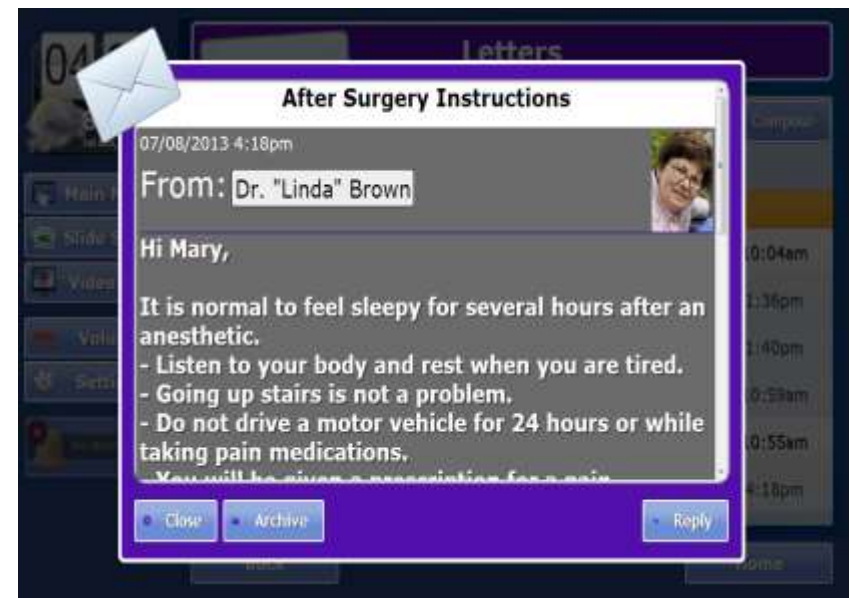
04

Letters

After Surgery Instructions

Compose

07/08/2013 4:18pm

From: Dr. "Linda" Brown

Main

Slide

Video

Volu

Setti

Hi Mary,

It is normal to feel sleepy for several hours after an anesthetic.
- Listen to your body and rest when you are tired.
- Going up stairs is not a problem.
- Do not drive a motor vehicle for 24 hours or while taking pain medications.
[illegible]

0:04am
1:36pm
1:40pm
0:59am
0:55am
4:18pm

Close
Archive
Reply

Back
Home